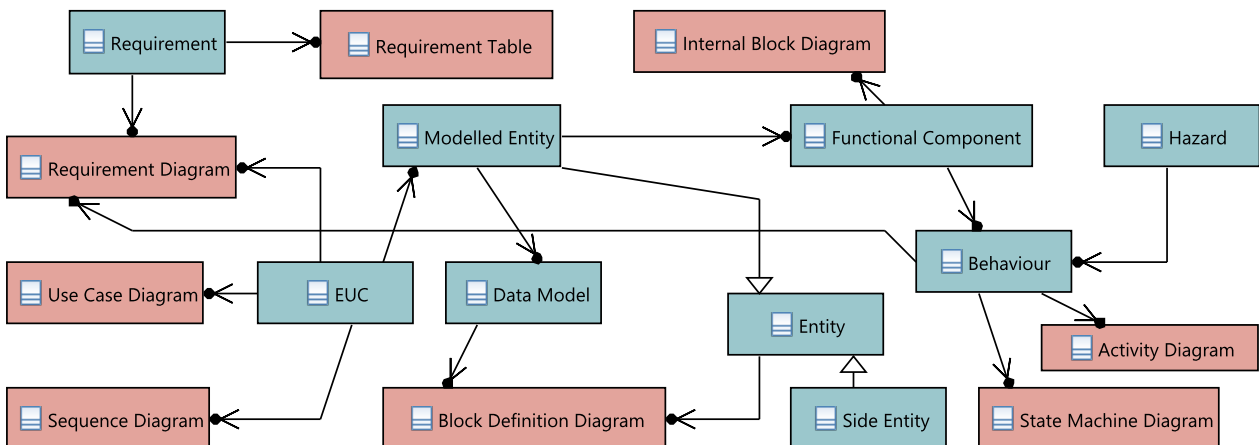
Requirement

Requirement Table

Internal Block Diagram

Modelled Entity

Functional Component

Hazard

Requirement Diagram

Behaviour

Use Case Diagram

EUC

Data Model

Entity

Activity Diagram

Sequence Diagram

Block Definition Diagram

Side Entity

State Machine Diagram